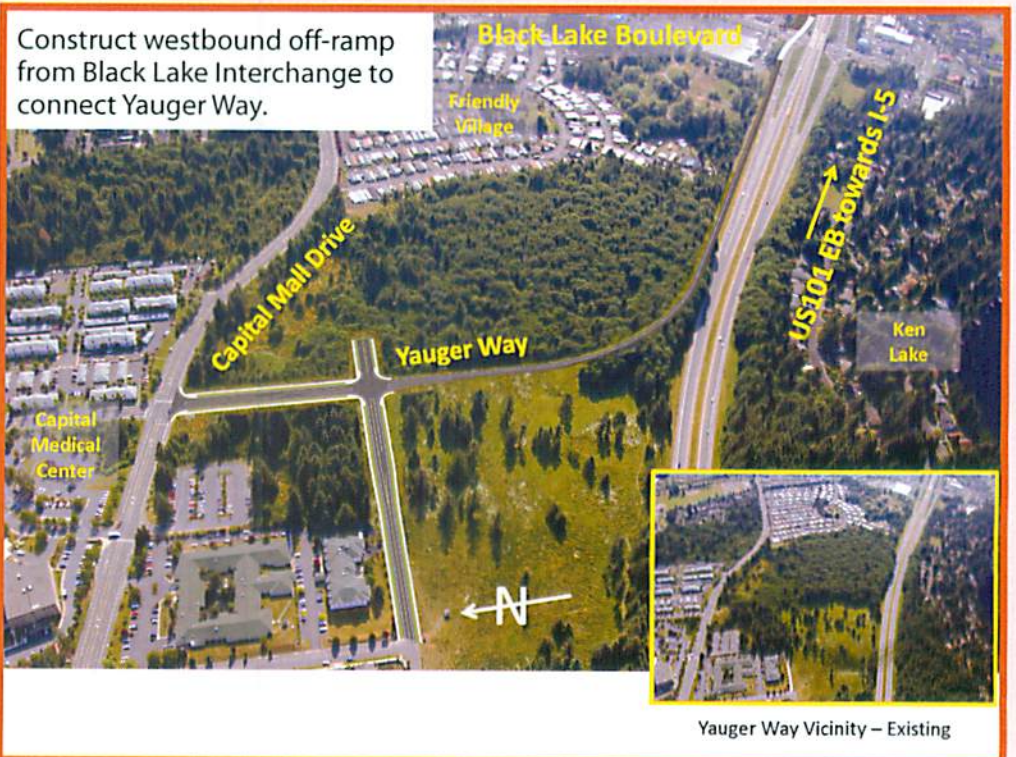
Construct westbound off-ramp from Black Lake Interchange to connect Yauger Way.

Black Lake Boulevard

Friendly Village

US101 EB towards I-5

Capital Mall Drive

Yauger Way

Ken Lake

Capital Medical Center

N

Yauger Way Vicinity – Existing